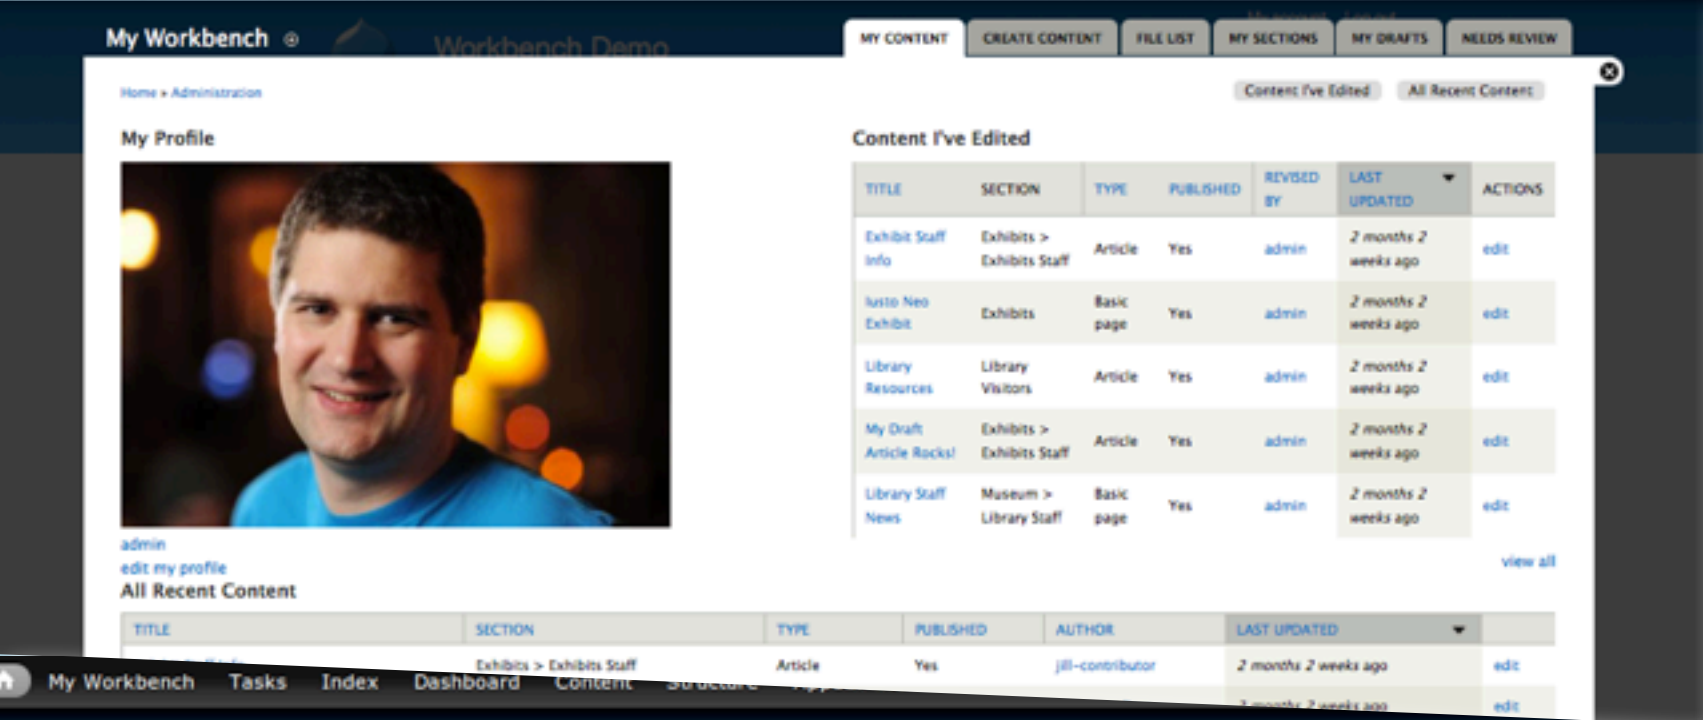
My Workbench

Workbench Demo

MY CONTENT | CREATE CONTENT | FILE LIST | MY SECTIONS | MY DRAFTS | NEEDS REVIEW

Home » Administration

Content I've Edited | All Recent Content

My Profile

admin
edit my profile

Content I've Edited

| TITLE | SECTION | TYPE | PUBLISHED | REVISED BY | LAST UPDATED | ACTIONS |
|---|---|---|---|---|---|---|
| Exhibit Staff Info | Exhibits > Exhibits Staff | Article | Yes | admin | 2 months 2 weeks ago | edit |
| Iusto Neo Exhibit | Exhibits | Basic page | Yes | admin | 2 months 2 weeks ago | edit |
| Library Resources | Library Visitors | Article | Yes | admin | 2 months 2 weeks ago | edit |
| My Draft Article Rocks! | Exhibits > Exhibits Staff | Article | Yes | admin | 2 months 2 weeks ago | edit |
| Library Staff News | Museum > Library Staff | Basic page | Yes | admin | 2 months 2 weeks ago | edit |

view all

All Recent Content

| TITLE | SECTION | TYPE | PUBLISHED | AUTHOR | LAST UPDATED | |
|---|---|---|---|---|---|---|
| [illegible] | Exhibits > Exhibits Staff | Article | Yes | jill-contributor | 2 months 2 weeks ago | edit |
| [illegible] | | | | | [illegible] | edit |

My Workbench  Tasks  Index  Dashboard  Content  Structure  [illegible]